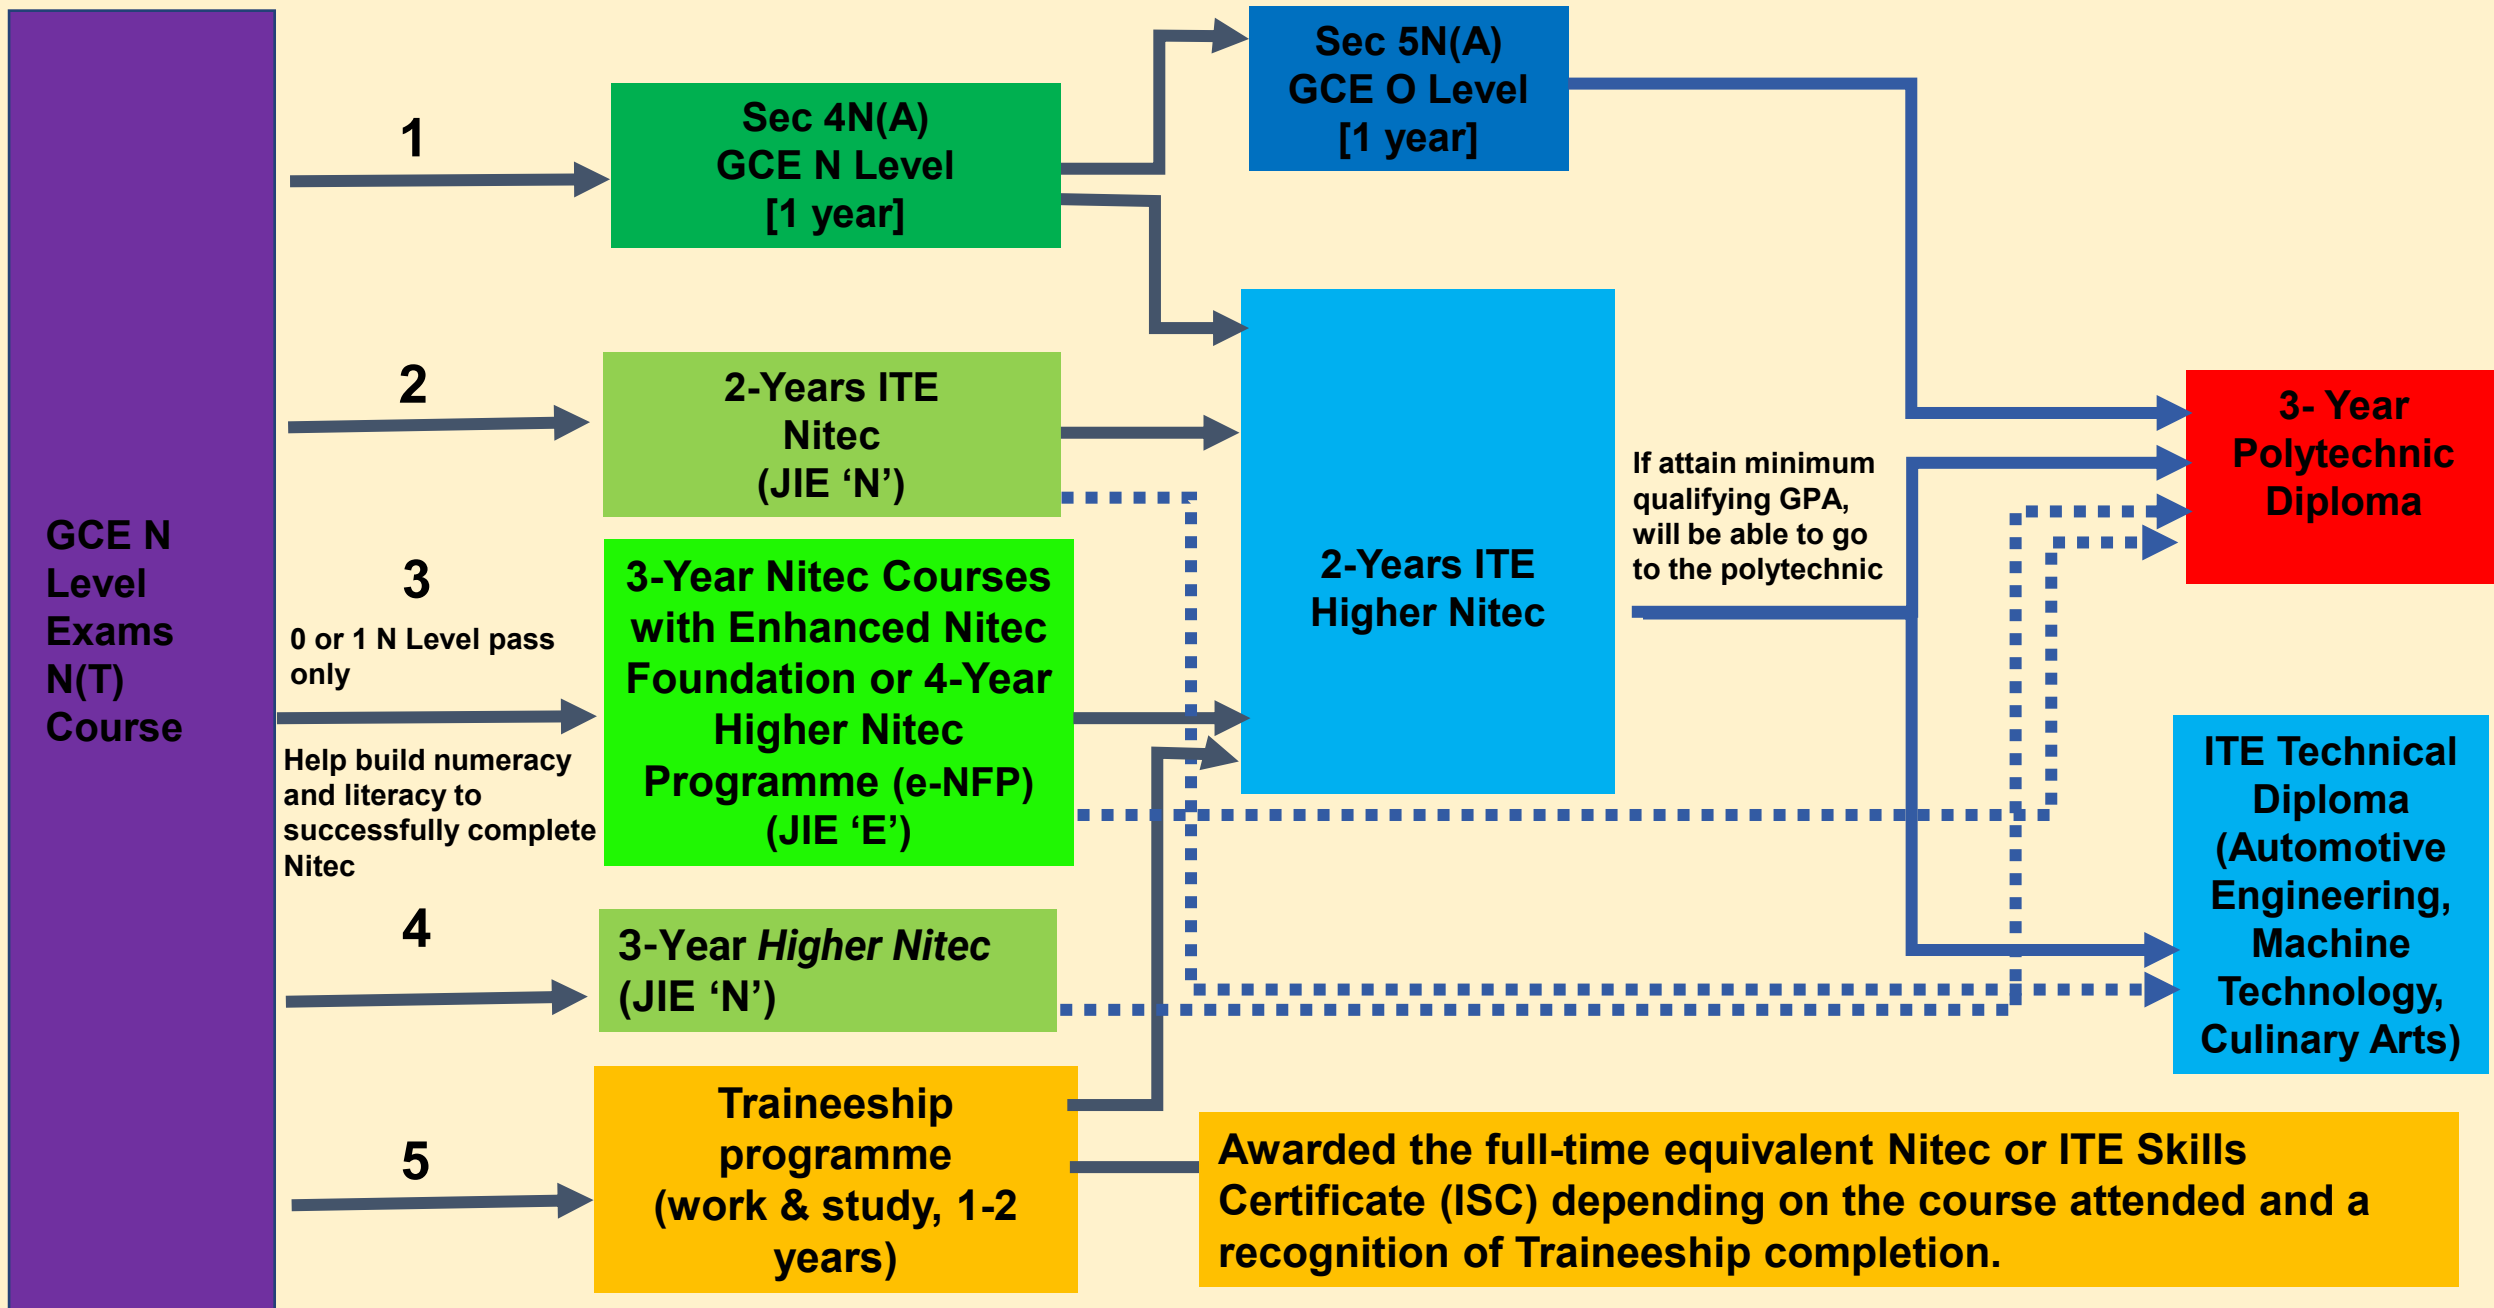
GCE N Level Exams N(T) Course

1

Sec 4N(A)
GCE N Level
[1 year]

Sec 5N(A)
GCE O Level
[1 year]

2

2-Years ITE Nitec (JIE 'N')

2-Years ITE Higher Nitec

If attain minimum qualifying GPA, will be able to go to the polytechnic

3- Year Polytechnic Diploma

3

0 or 1 N Level pass only

Help build numeracy and literacy to successfully complete Nitec

3-Year Nitec Courses with Enhanced Nitec Foundation or 4-Year Higher Nitec Programme (e-NFP) (JIE 'E')

ITE Technical Diploma (Automotive Engineering, Machine Technology, Culinary Arts)

4

3-Year Higher Nitec (JIE 'N')

5

Traineeship programme (work & study, 1-2 years)

Awarded the full-time equivalent Nitec or ITE Skills Certificate (ISC) depending on the course attended and a recognition of Traineeship completion.